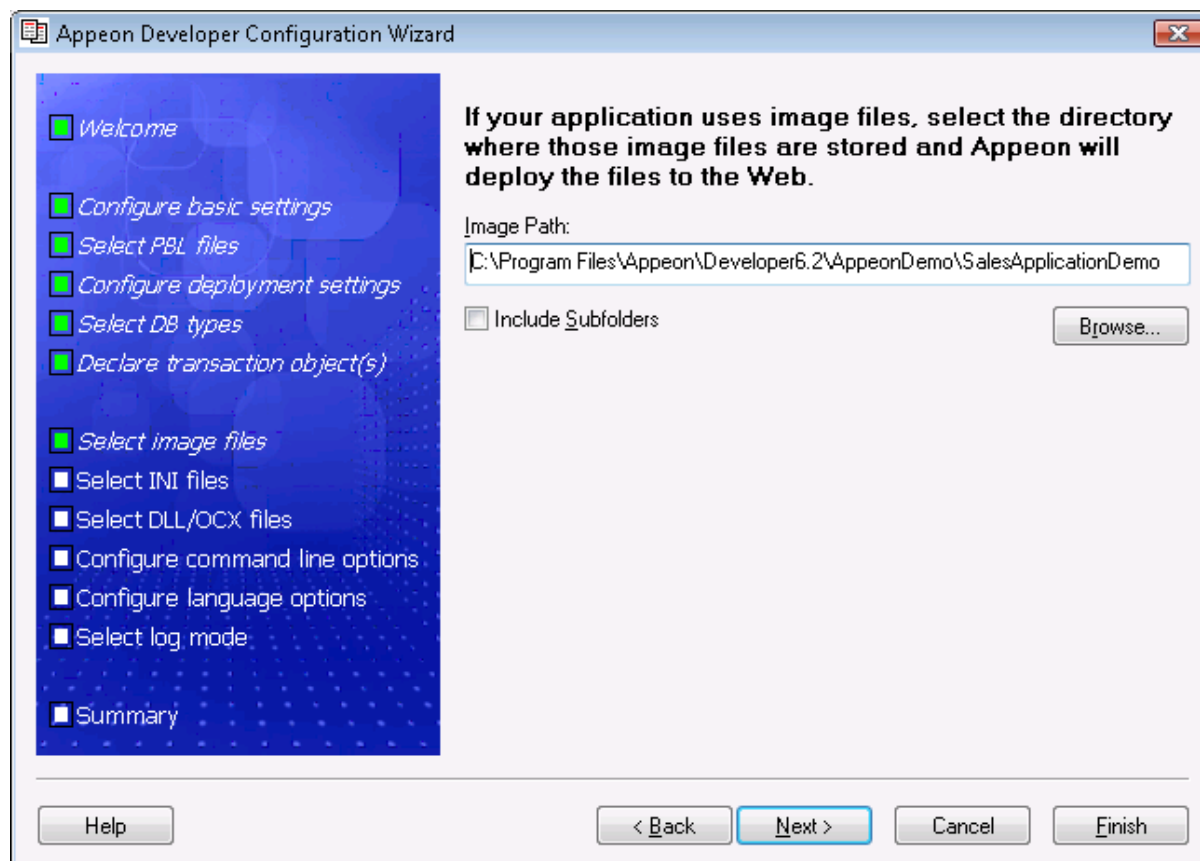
Appeon Developer Configuration Wizard

Welcome

Configure basic settings
Select PBL files
Configure deployment settings
Select DB types
Declare transaction object(s)

Select image files
Select INI files
Select DLL/OCX files
Configure command line options
Configure language options
Select log mode

Summary

If your application uses image files, select the directory where those image files are stored and Appeon will deploy the files to the Web.

Image Path:
C:\Program Files\Appeon\Developer6.2\AppeonDemo\SalesApplicationDemo

Include Subfolders

Browse...

Help

< Back

Next >

Cancel

Finish